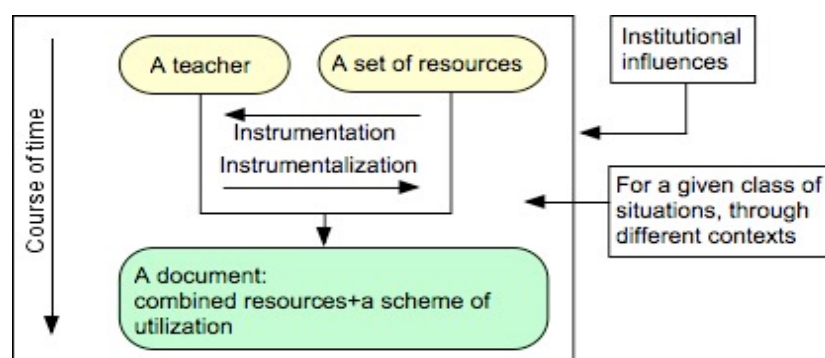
Course of time

A teacher

A set of resources

Instrumentation

Instrumentalization

A document:
combined resources+a scheme of utilization

Institutional influences

For a given class of situations, through different contexts